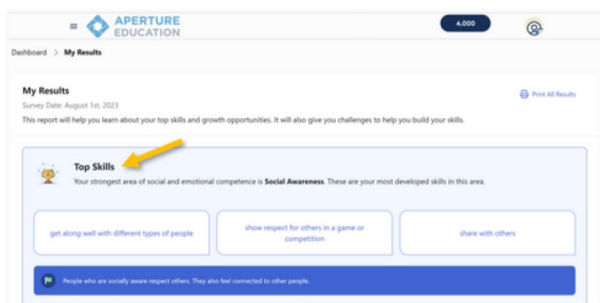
APERTURE EDUCATION

4,000

Dashboard > My Results

My Results
Survey Date: August 1st, 2023

Print All Results

This report will help you learn about your top skills and growth opportunities. It will also give you challenges to help you build your skills.

Top Skills
Your strongest area of social and emotional competence is Social Awareness. These are your most developed skills in this area.

get along well with different types of people

show respect for others in a game or competition

share with others

People who are socially aware respect others. They also feel connected to other people.